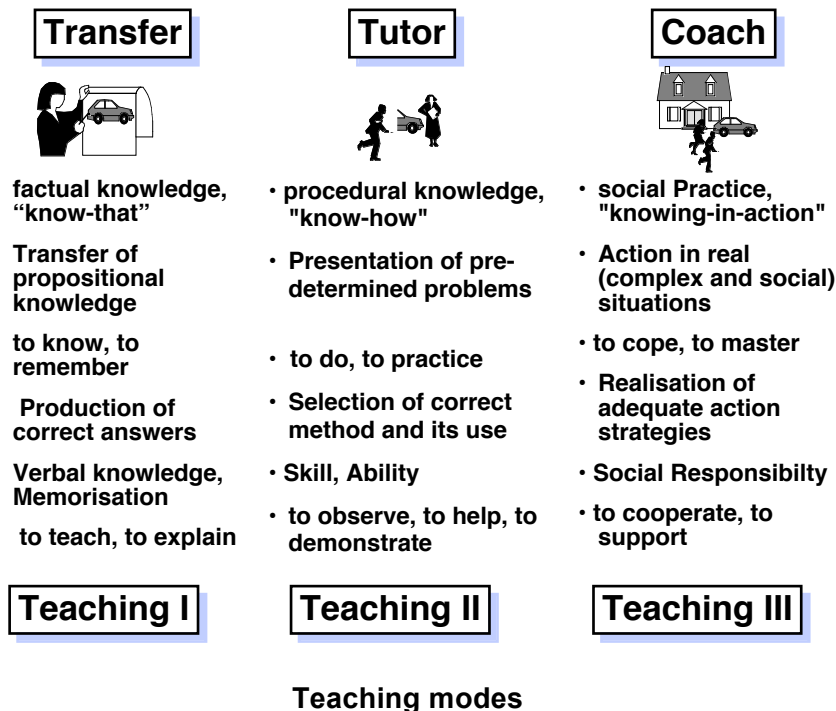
Transfer

factual knowledge, “know-that”

Transfer of propositional knowledge

to know, to remember

Production of correct answers

Verbal knowledge, Memorisation

to teach, to explain

Teaching I

Tutor

· procedural knowledge, "know-how"

· Presentation of predetermined problems

· to do, to practice

· Selection of correct method and its use

· Skill, Ability

· to observe, to help, to demonstrate

Teaching II

Coach

· social Practice, "knowing-in-action"

· Action in real (complex and social) situations

· to cope, to master

· Realisation of adequate action strategies

· Social Responsibilty

· to cooperate, to support

Teaching III

Teaching modes